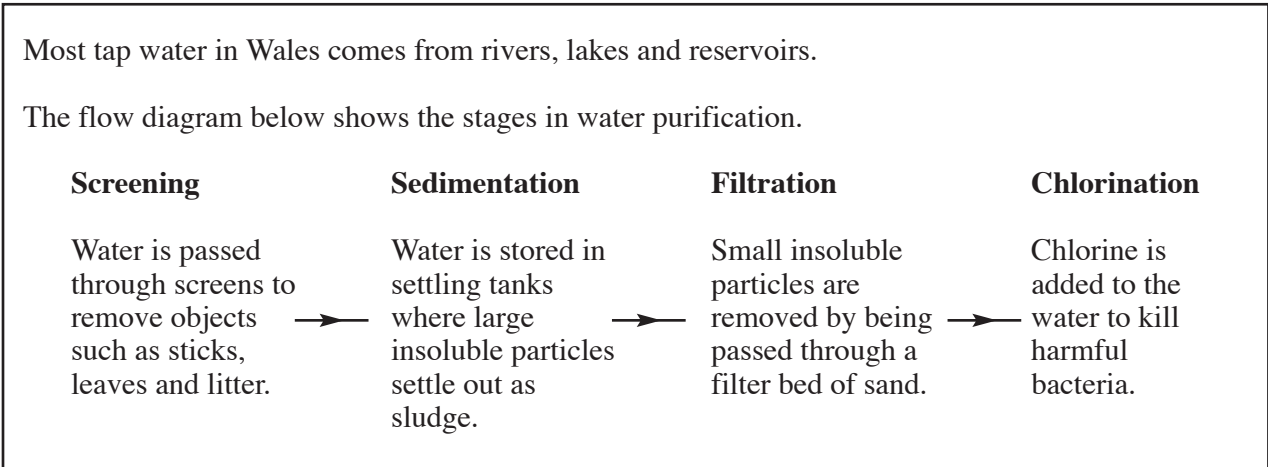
Most tap water in Wales comes from rivers, lakes and reservoirs.

The flow diagram below shows the stages in water purification.

**Screening**

Water is passed through screens to remove objects such as sticks, leaves and litter.

**Sedimentation**

Water is stored in settling tanks where large insoluble particles settle out as sludge.

**Filtration**

Small insoluble particles are removed by being passed through a filter bed of sand.

**Chlorination**

Chlorine is added to the water to kill harmful bacteria.